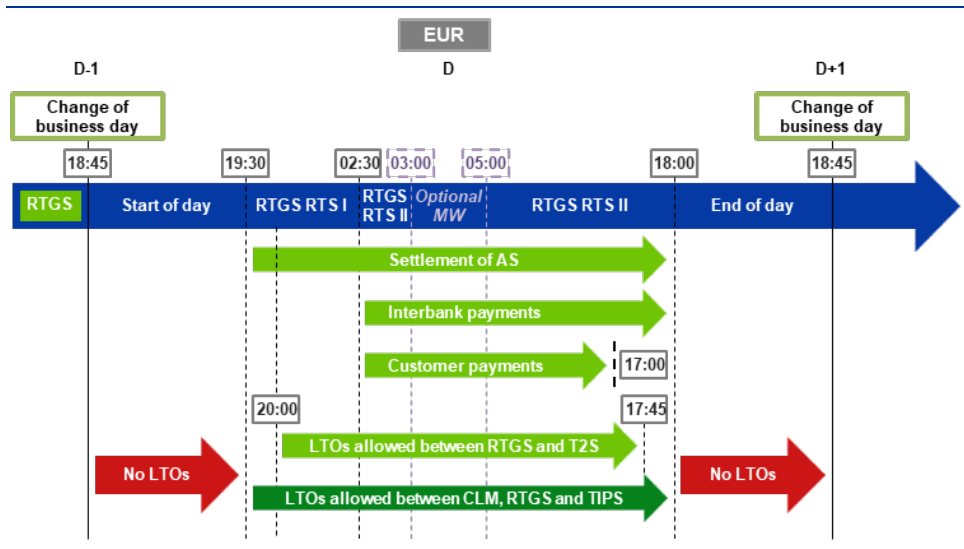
EUR

D-1

D

D+1

Change of business day

Change of business day

18:45

19:30

02:30

03:00

05:00

18:00

18:45

RTGS

Start of day

RTGS RTS I

RTGS RTS II

Optional MW

RTGS RTS II

End of day

Settlement of AS

Interbank payments

Customer payments

17:00

20:00

17:45

LTOs allowed between RTGS and T2S

No LTOs

LTOs allowed between CLM, RTGS and TIPS

No LTOs